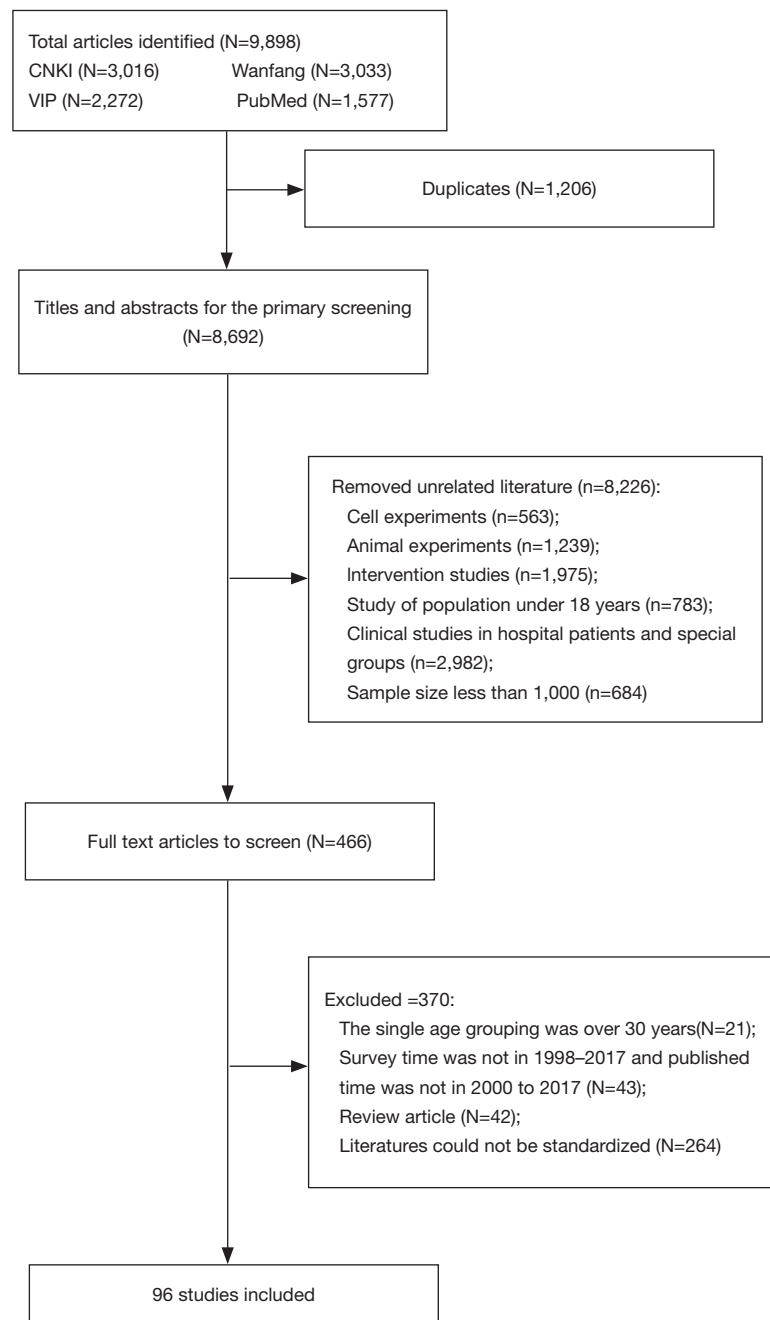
Total articles identified (N=9,898)
CNKI (N=3,016) Wanfang (N=3,033)
VIP (N=2,272) PubMed (N=1,577)

Duplicates (N=1,206)

Titles and abstracts for the primary screening (N=8,692)

Removed unrelated literature (n=8,226):
Cell experiments (n=563);
Animal experiments (n=1,239);
Intervention studies (n=1,975);
Study of population under 18 years (n=783);
Clinical studies in hospital patients and special groups (n=2,982);
Sample size less than 1,000 (n=684)

Full text articles to screen (N=466)

Excluded =370:
The single age grouping was over 30 years(N=21);
Survey time was not in 1998–2017 and published time was not in 2000 to 2017 (N=43);
Review article (N=42);
Literatures could not be standardized (N=264)

96 studies included